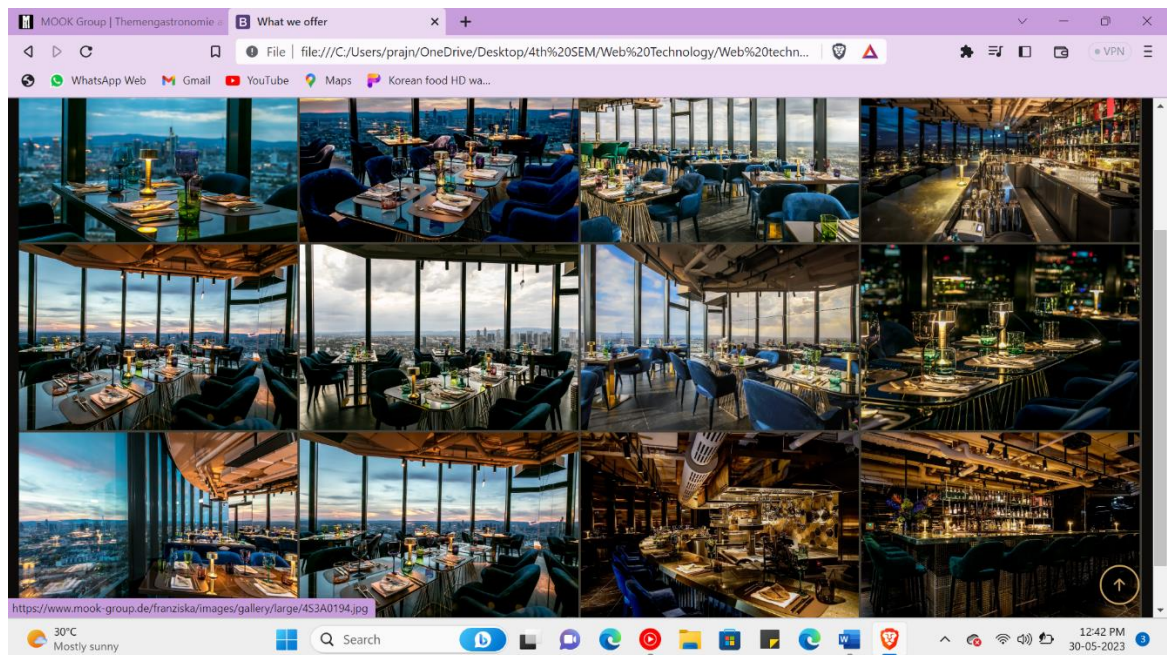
MOOK Group | Themengastronomie
What we offer
File | file:///C:/Users/prajn/OneDrive/Desktop/4th%20SEM/Web%20Technology/Web%20techn...
VPN
WhatsApp Web
Gmail
YouTube
Maps
Korean food HD wa...
https://www.mook-group.de/franziska/images/gallery/large/4S3A0194.jpg
30°C
Mostly sunny
Search
12:42 PM
30-05-2023
3